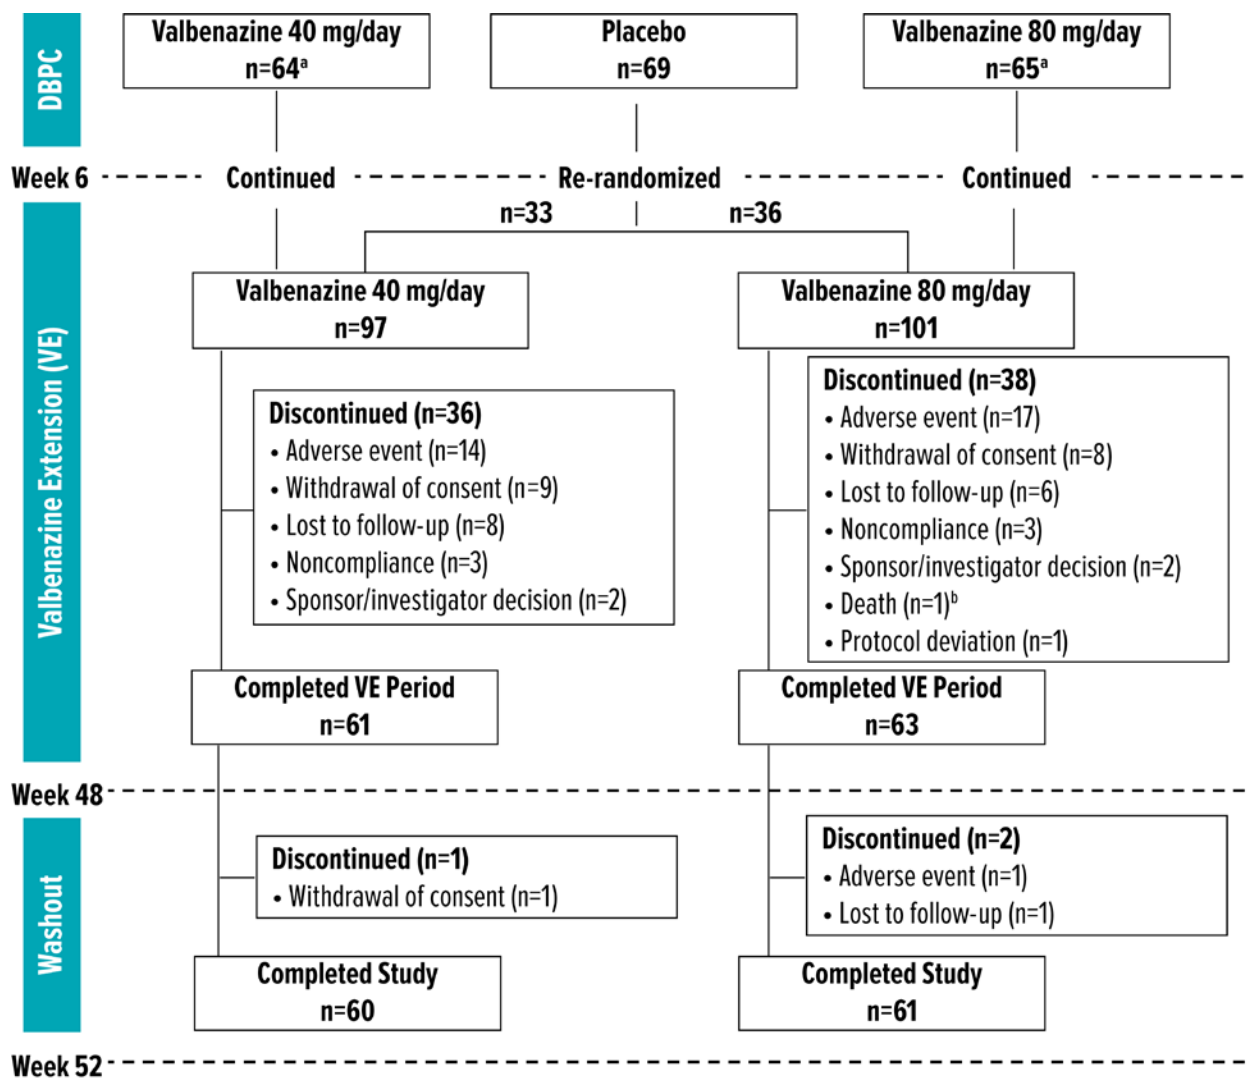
DBPC

Valbenazine 40 mg/day
n=64$^{a}$

Placebo
n=69

Valbenazine 80 mg/day
n=65$^{a}$

Week 6

Continued

Re-randomized

Continued

n=33

n=36

Valbenazine Extension (VE)

Valbenazine 40 mg/day
n=97

Valbenazine 80 mg/day
n=101

Discontinued (n=36)
• Adverse event (n=14)
• Withdrawal of consent (n=9)
• Lost to follow-up (n=8)
• Noncompliance (n=3)
• Sponsor/investigator decision (n=2)

Discontinued (n=38)
• Adverse event (n=17)
• Withdrawal of consent (n=8)
• Lost to follow-up (n=6)
• Noncompliance (n=3)
• Sponsor/investigator decision (n=2)
• Death (n=1)$^{b}$
• Protocol deviation (n=1)

Completed VE Period
n=61

Completed VE Period
n=63

Week 48

Washout

Discontinued (n=1)
• Withdrawal of consent (n=1)

Discontinued (n=2)
• Adverse event (n=1)
• Lost to follow-up (n=1)

Completed Study
n=60

Completed Study
n=61

Week 52